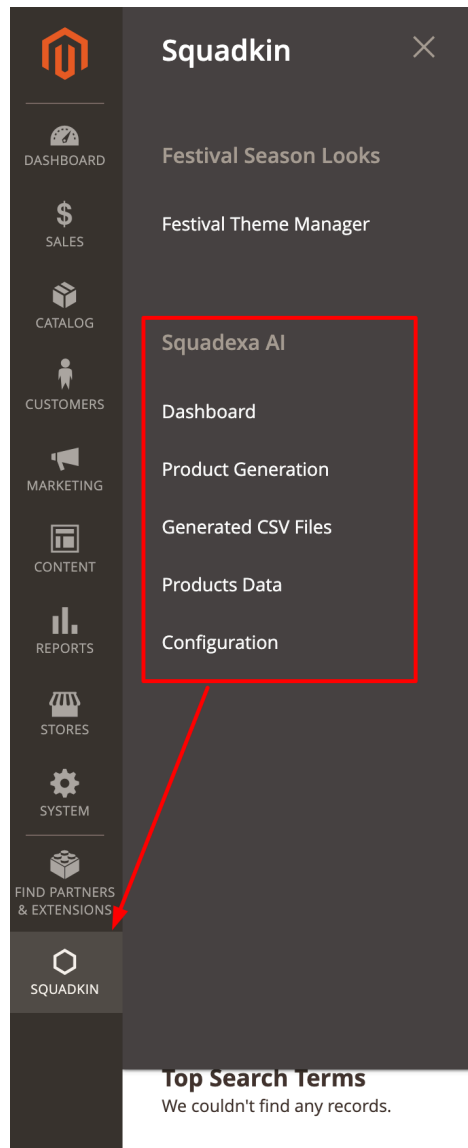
DASHBOARD

SALES

CATALOG

CUSTOMERS

MARKETING

CONTENT

REPORTS

STORES

SYSTEM

FIND PARTNERS & EXTENSIONS

SQUADKIN

Squadkin

Festival Season Looks

Festival Theme Manager

Squadexa AI

Dashboard

Product Generation

Generated CSV Files

Products Data

Configuration

Top Search Terms

We couldn't find any records.